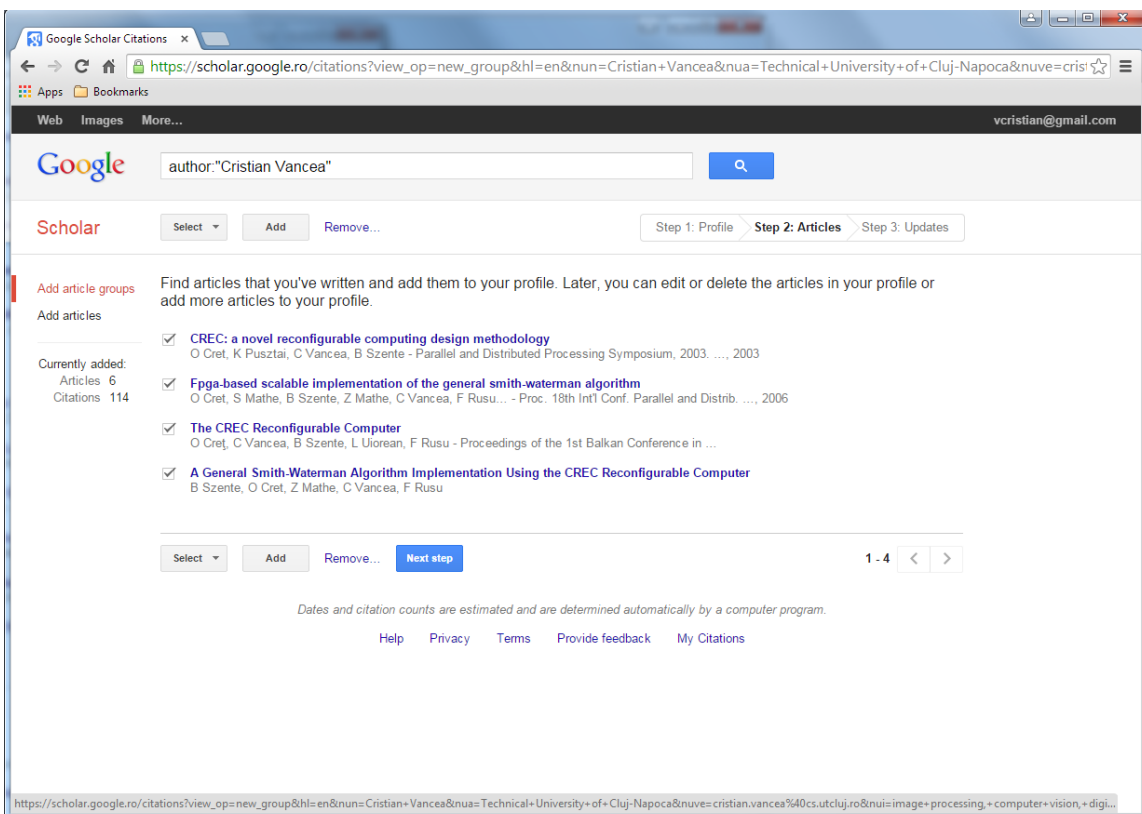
Google Scholar Citations ×

https://scholar.google.ro/citations?view_op=new_group&hl=en&nun=Cristian+Vancea&nua=Technical+University+of+Cluj-Napoca&nuve=crist

Apps Bookmarks

Web Images More...

vcristian@gmail.com

Google

author:"Cristian Vancea"

Scholar

Select Add Remove...

Step 1: Profile Step 2: Articles Step 3: Updates

Add article groups

Add articles

Currently added:
Articles 6
Citations 114

Find articles that you've written and add them to your profile. Later, you can edit or delete the articles in your profile or add more articles to your profile.

CREC: a novel reconfigurable computing design methodology
O Cret, K Pusztai, C Vancea, B Szente - Parallel and Distributed Processing Symposium, 2003. ..., 2003

Fpga-based scalable implementation of the general smith-waterman algorithm
O Cret, S Mathe, B Szente, Z Mathe, C Vancea, F Rusu... - Proc. 18th Int'l Conf. Parallel and Distrib. ..., 2006

The CREC Reconfigurable Computer
O Creț, C Vancea, B Szente, L Uiorean, F Rusu - Proceedings of the 1st Balkan Conference in ...

A General Smith-Waterman Algorithm Implementation Using the CREC Reconfigurable Computer
B Szente, O Cret, Z Mathe, C Vancea, F Rusu

Select Add Remove... Next step

1 - 4

Dates and citation counts are estimated and are determined automatically by a computer program.

Help Privacy Terms Provide feedback My Citations

https://scholar.google.ro/citations?view_op=new_group&hl=en&nun=Cristian+Vancea&nua=Technical+University+of+Cluj-Napoca&nuve=cristian.vancea%40cs.utcluj.ro&nui=image+processing,+computer+vision,+digi...